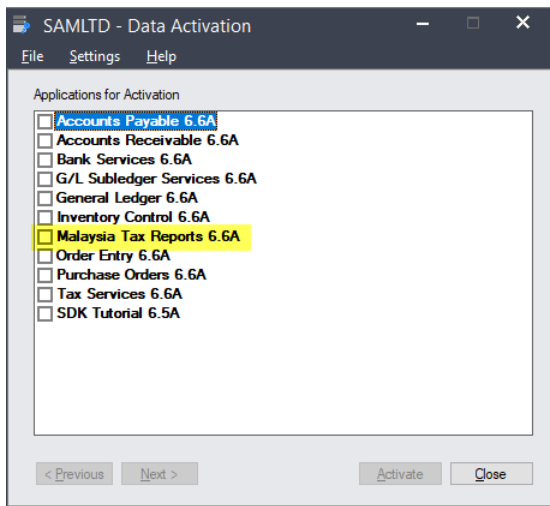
SAMLTD - Data Activation

File Settings Help

Applications for Activation

Accounts Payable 6.6A
Accounts Receivable 6.6A
Bank Services 6.6A
G/L Subledger Services 6.6A
General Ledger 6.6A
Inventory Control 6.6A
Malaysia Tax Reports 6.6A
Order Entry 6.6A
Purchase Orders 6.6A
Tax Services 6.6A
SDK Tutorial 6.5A

< Previous Next > Activate Close